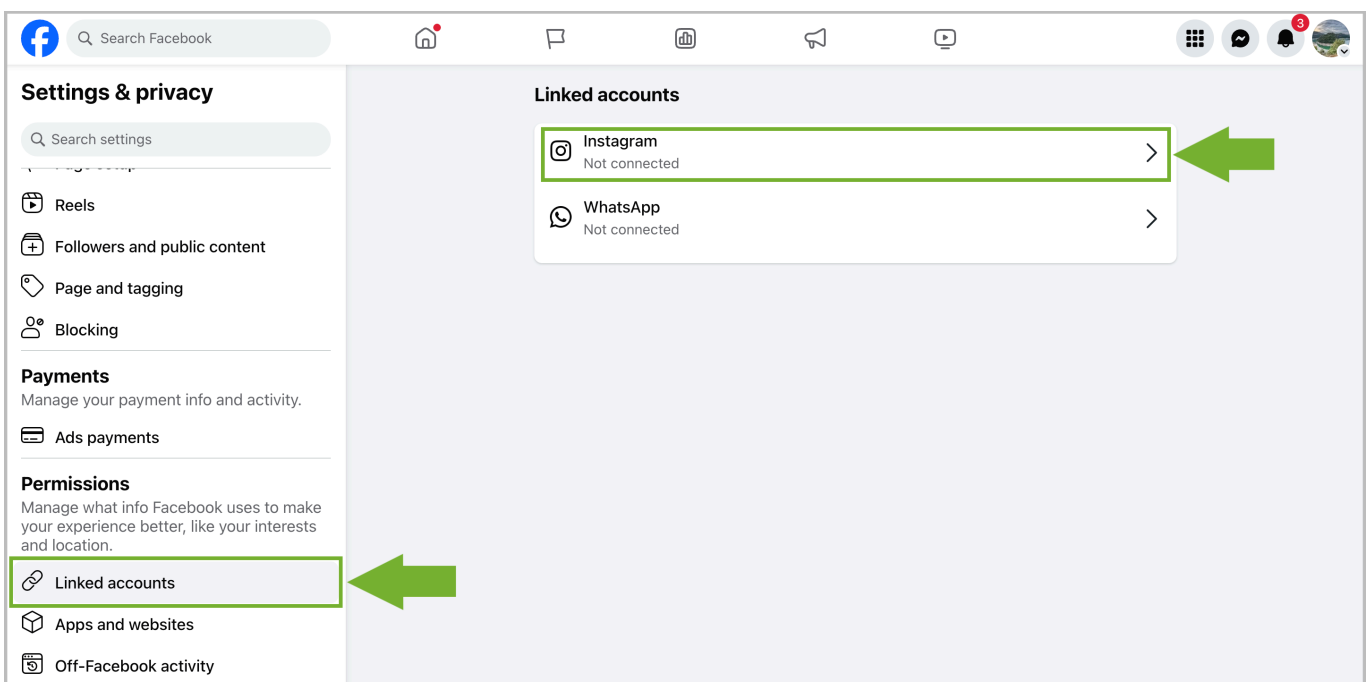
Search Facebook

3

Settings & privacy

Search settings

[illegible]

Reels

Followers and public content

Page and tagging

Blocking

Payments
Manage your payment info and activity.

Ads payments

Permissions
Manage what info Facebook uses to make your experience better, like your interests and location.

Linked accounts

Apps and websites

Off-Facebook activity

Linked accounts

Instagram
Not connected

WhatsApp
Not connected